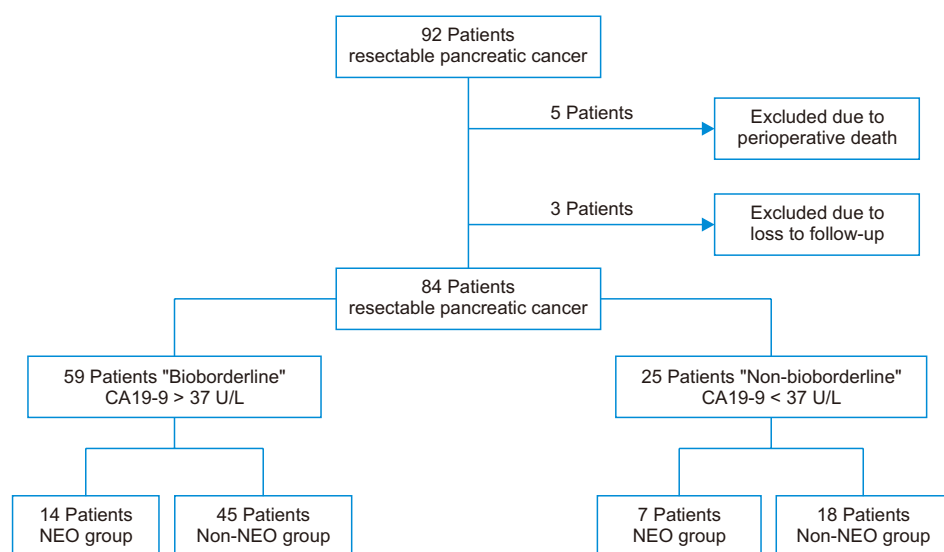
92 Patients
resectable pancreatic cancer

5 Patients

Excluded due to
perioperative death

3 Patients

Excluded due to
loss to follow-up

84 Patients
resectable pancreatic cancer

59 Patients "Bioborderline"
CA19-9 > 37 U/L

25 Patients "Non-bioborderline"
CA19-9 < 37 U/L

14 Patients
NEO group

45 Patients
Non-NEO group

7 Patients
NEO group

18 Patients
Non-NEO group